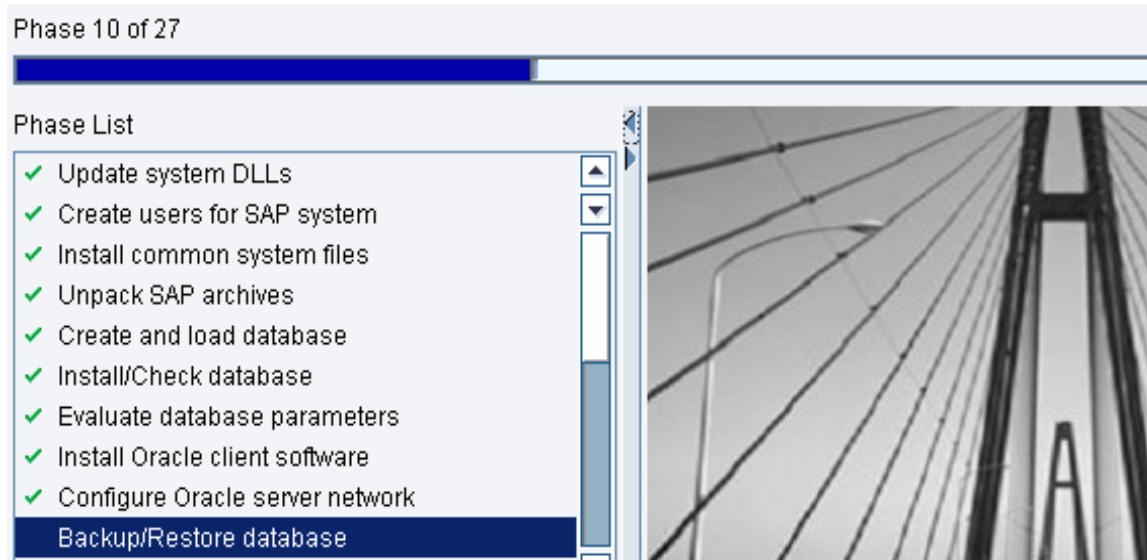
Phase 10 of 27

Phase List

✔ Update system DLLs
✔ Create users for SAP system
✔ Install common system files
✔ Unpack SAP archives
✔ Create and load database
✔ Install/Check database
✔ Evaluate database parameters
✔ Install Oracle client software
✔ Configure Oracle server network
Backup/Restore database